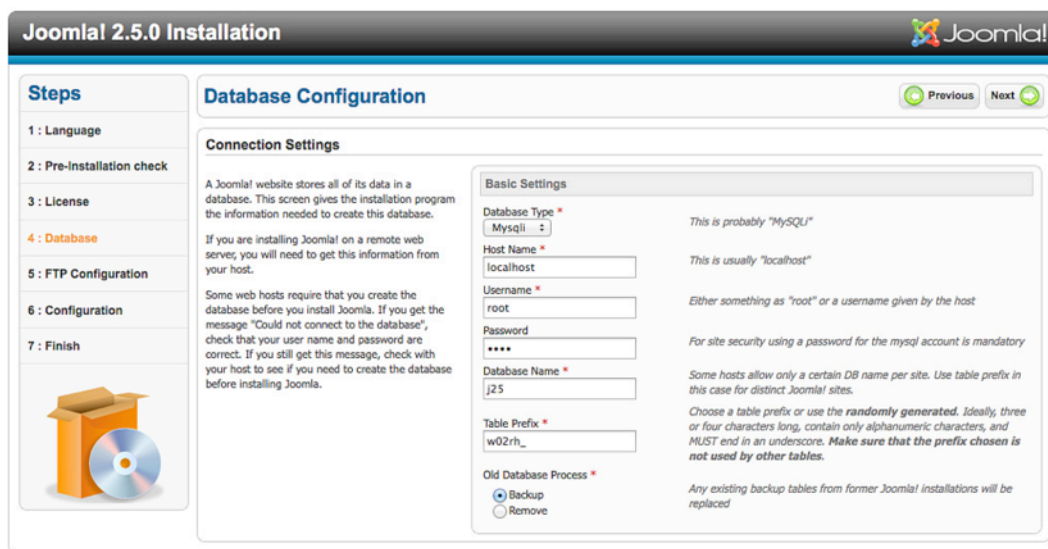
Joomla! 2.5.0 Installation

Joomla!

Steps

1 : Language

2 : Pre-Installation check

3 : License

4 : Database

5 : FTP Configuration

6 : Configuration

7 : Finish

Database Configuration

Previous

Next

Connection Settings

A Joomla! website stores all of its data in a database. This screen gives the installation program the information needed to create this database.

If you are installing Joomla! on a remote web server, you will need to get this information from your host.

Some web hosts require that you create the database before you install Joomla. If you get the message "Could not connect to the database", check that your user name and password are correct. If you still get this message, check with your host to see if you need to create the database before installing Joomla.

Basic Settings

Database Type *

Mysqli

This is probably "MySQLi"

Host Name *

localhost

This is usually "localhost"

Username *

root

Either something as "root" or a username given by the host

Password

••••

For site security using a password for the mysql account is mandatory

Database Name *

j25

Some hosts allow only a certain DB name per site. Use table prefix in this case for distinct Joomla! sites.

Table Prefix *

w02rh_

Choose a table prefix or use the **randomly generated**. Ideally, three or four characters long, contain only alphanumeric characters, and MUST end in an underscore. **Make sure that the prefix chosen is not used by other tables.**

Old Database Process *

Backup

Remove

Any existing backup tables from former Joomla! installations will be replaced